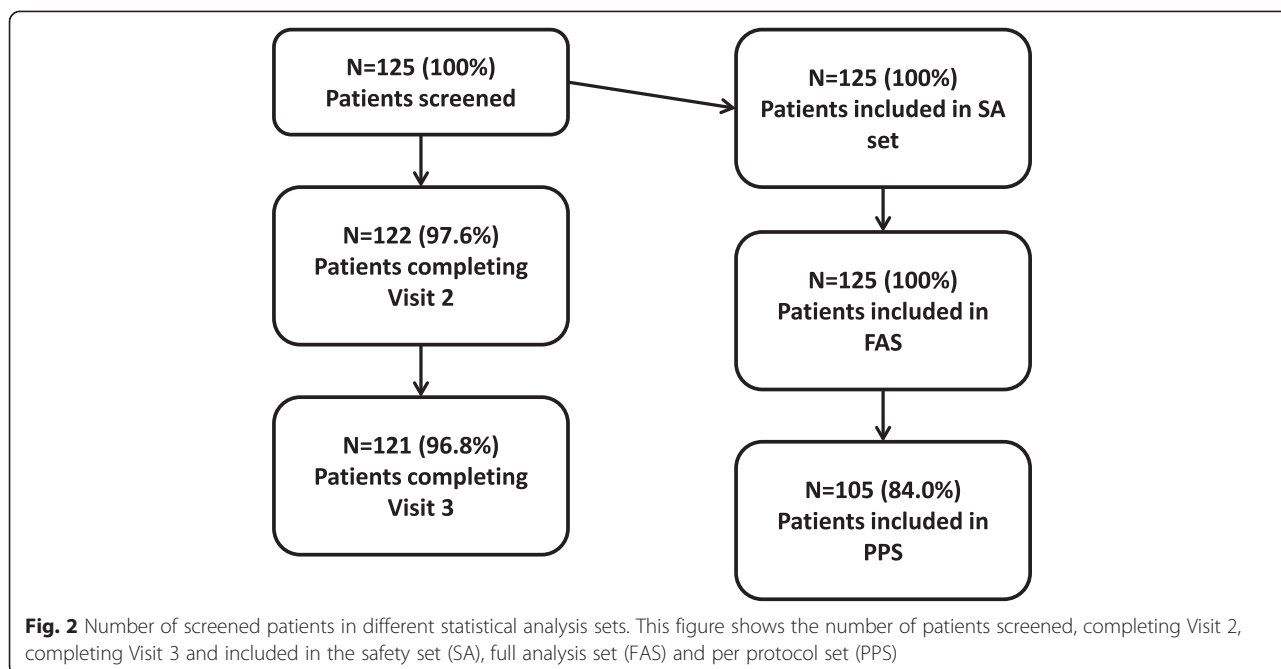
N=125 (100%)
Patients screened

N=122 (97.6%)
Patients completing Visit 2

N=121 (96.8%)
Patients completing Visit 3

N=125 (100%)
Patients included in SA set

N=125 (100%)
Patients included in FAS

N=105 (84.0%)
Patients included in PPS

Fig. 2 Number of screened patients in different statistical analysis sets. This figure shows the number of patients screened, completing Visit 2, completing Visit 3 and included in the safety set (SA), full analysis set (FAS) and per protocol set (PPS)